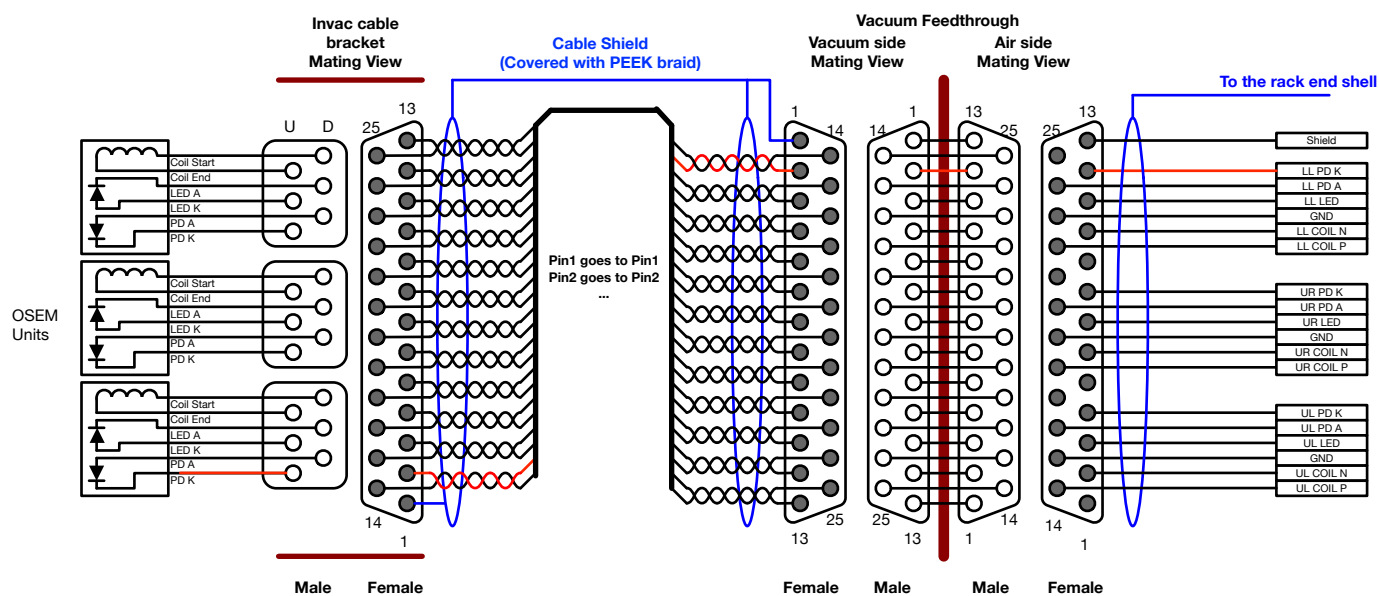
Invac cable bracket
Mating View

Cable Shield
(Covered with PEEK braid)

Vacuum Feedthrough
Vacuum side
Mating View

Air side
Mating View

To the rack end shell

U D

Coil Start
Coil End
LED A
LED K
PD A
PD K

Coil Start
Coil End
LED A
LED K
PD A
PD K

Coil Start
Coil End
LED A
LED K
PD A
PD K

OSEM
Units

13
25
14
1

Pin1 goes to Pin1
Pin2 goes to Pin2
...

1
14
25
13

1
14
25
13

13
25
14
1

13
25
14
1

Shield
LL PD K
LL PD A
LL LED
GND
LL COIL N
LL COIL P

UR PD K
UR PD A
UR LED
GND
UR COIL N
UR COIL P

UL PD K
UL PD A
UL LED
GND
UL COIL N
UL COIL P

Male Female Female Male Male Female